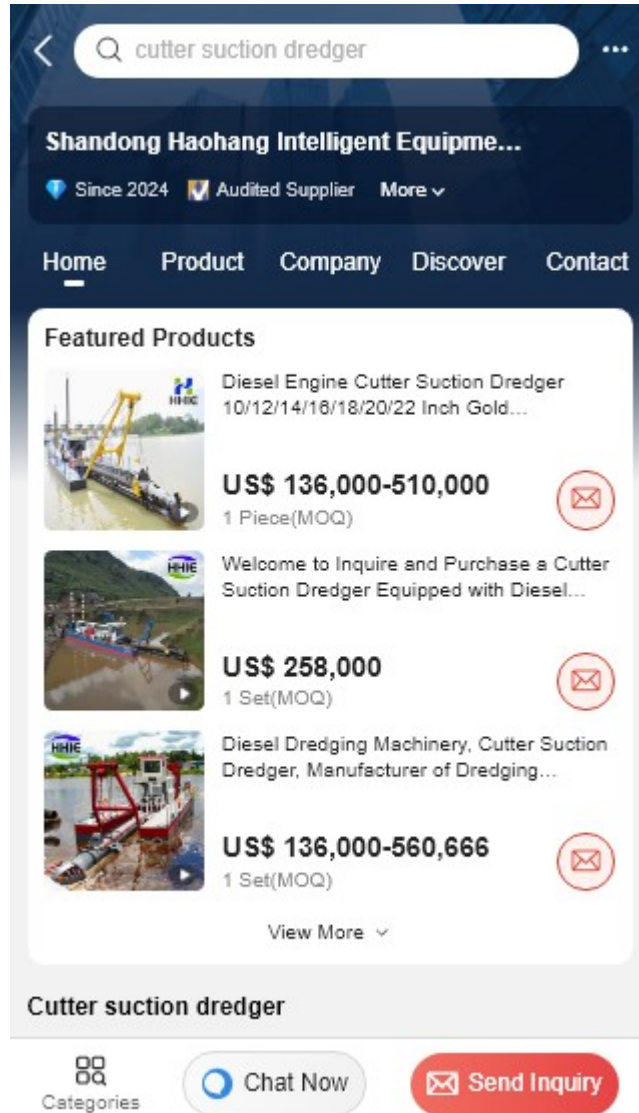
cutter suction dredger

Shandong Haohang Intelligent Equipme...

Since 2024 Audited Supplier More

Home Product Company Discover Contact

Featured Products

HHIE

Diesel Engine Cutter Suction Dredger 10/12/14/16/18/20/22 Inch Gold...

US$ 136,000-510,000
1 Piece(MOQ)

HHIE

Welcome to Inquire and Purchase a Cutter Suction Dredger Equipped with Diesel...

US$ 258,000
1 Set(MOQ)

HHIE

Diesel Dredging Machinery, Cutter Suction Dredger, Manufacturer of Dredging...

US$ 136,000-560,666
1 Set(MOQ)

View More

Cutter suction dredger

Categories

Chat Now

Send Inquiry